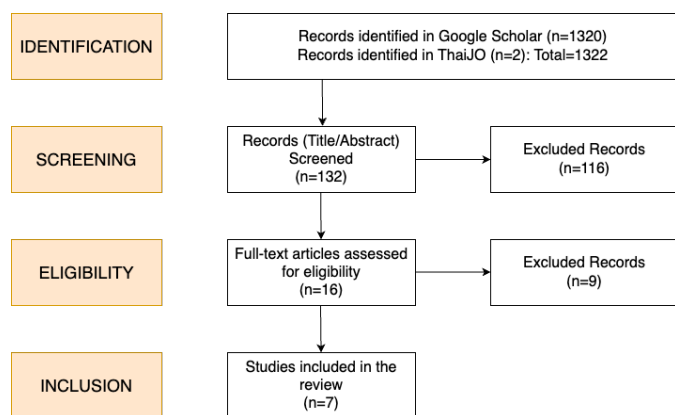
IDENTIFICATION

Records identified in Google Scholar (n=1320)
Records identified in ThaiJO (n=2): Total=1322

SCREENING

Records (Title/Abstract) Screened (n=132)

Excluded Records (n=116)

ELIGIBILITY

Full-text articles assessed for eligibility (n=16)

Excluded Records (n=9)

INCLUSION

Studies included in the review (n=7)